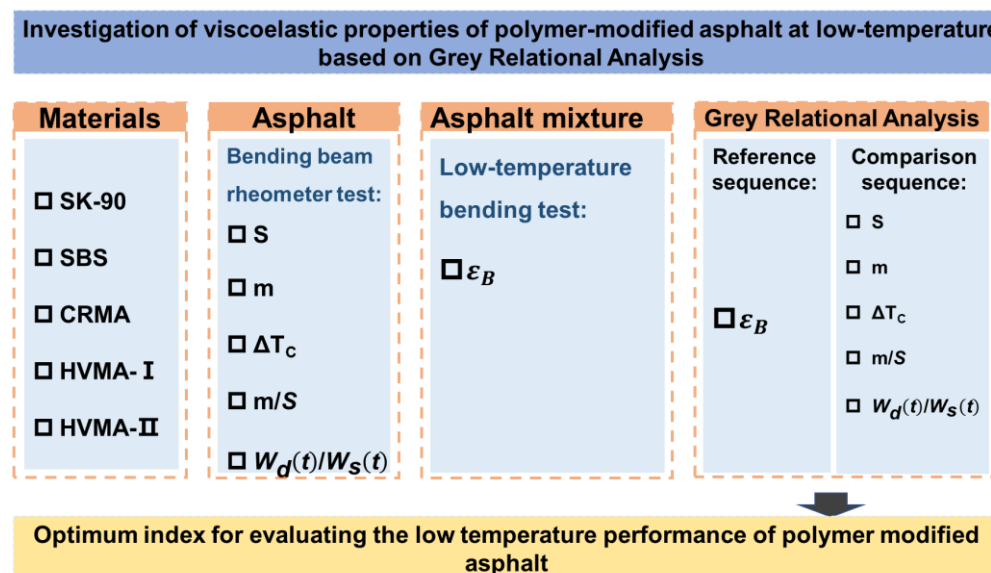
Investigation of viscoelastic properties of polymer-modified asphalt at low-temperature based on Grey Relational Analysis

Materials

□ SK-90

□ SBS

□ CRMA

□ HVMA-Ⅰ

□ HVMA-Ⅱ

Asphalt

Bending beam rheometer test:

□ S

□ m

□ $\Delta T_C$

□ m/$S$

□ $W_d(t)/W_s(t)$

Asphalt mixture

Low-temperature bending test:

□ $\varepsilon_B$

Grey Relational Analysis

Reference sequence:

□ $\varepsilon_B$

Comparison sequence:

□ S

□ m

□ $\Delta T_C$

□ m/$S$

□ $W_d(t)/W_s(t)$

Optimum index for evaluating the low temperature performance of polymer modified asphalt